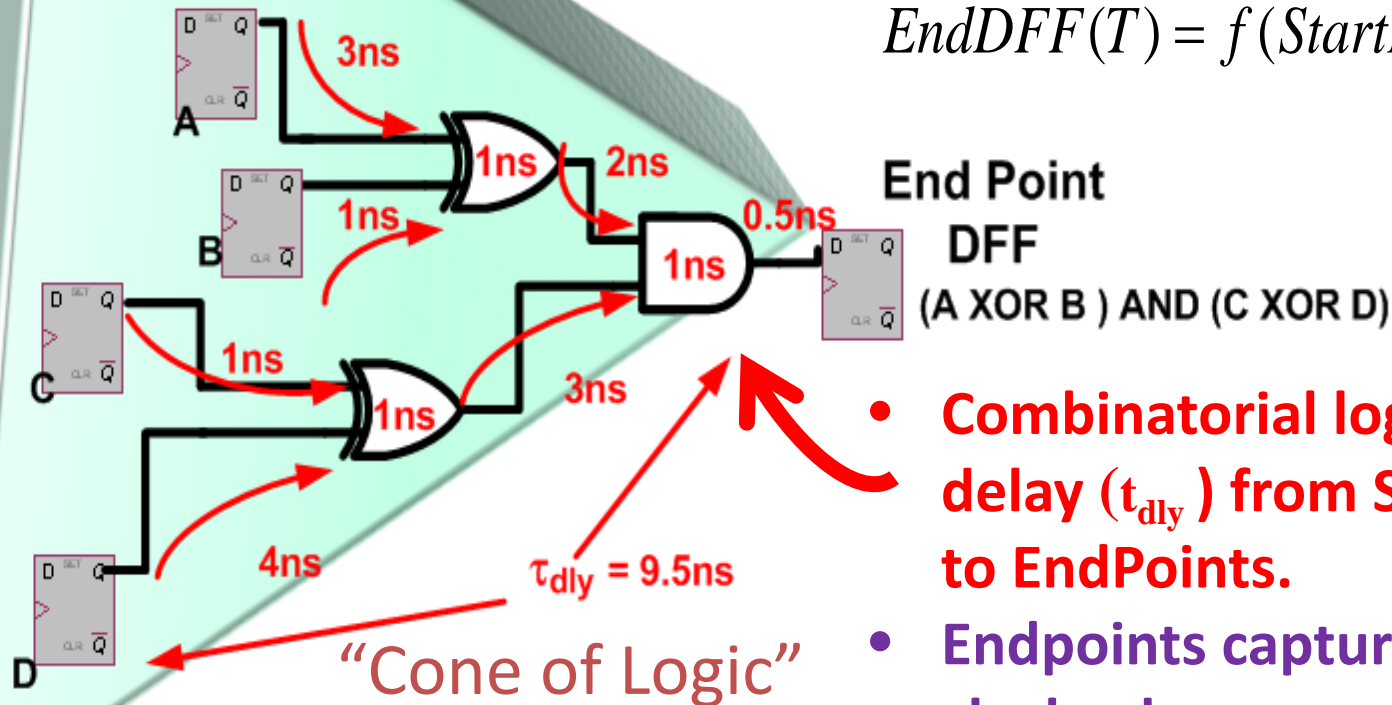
$EndDFF(T) = f(Start$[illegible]

D SET Q
CLR $\overline{Q}$
A
3ns
1ns
2ns
D SET Q
CLR $\overline{Q}$
B
1ns
0.5ns
1ns
End Point
DFF
D SET Q
CLR $\overline{Q}$
(A XOR B ) AND (C XOR D)
D SET Q
CLR $\overline{Q}$
C
1ns
1ns
3ns
D SET Q
CLR $\overline{Q}$
D
4ns
$\tau_{dly}$ = 9.5ns
"Cone of Logic"

• Combinatorial lo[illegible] delay ($t_{dly}$) from S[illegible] to EndPoints.
• Endpoints captur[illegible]